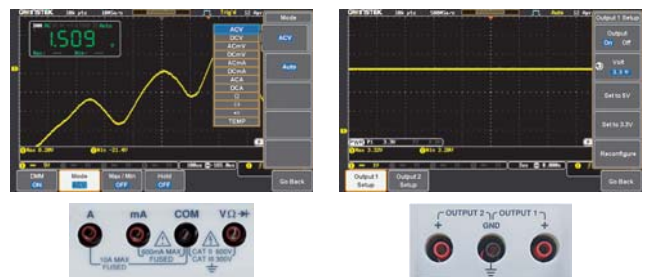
GW INSTEK

1.509 Volts

ACV
DCV
ACmV
DCmV
ACmA
DCmA
ACA
DCA
TEMP

Mode
ACV
Auto
Go Back

DMM ON
Mode
Max / Min OFF
Hold OFF

GW INSTEK

Output 1 Setup
Output On Off
VAR 3.3V
Set to 5V
Set to 3.3V
Reconfigure
Go Back

Output 1 Setup
Output 2 Setup

A mA COM VΩ
10A MAX FUSED
500mA MAX FUSED
CAT II 600V
CAT III 300V

OUTPUT 2 OUTPUT 1
+ GND +